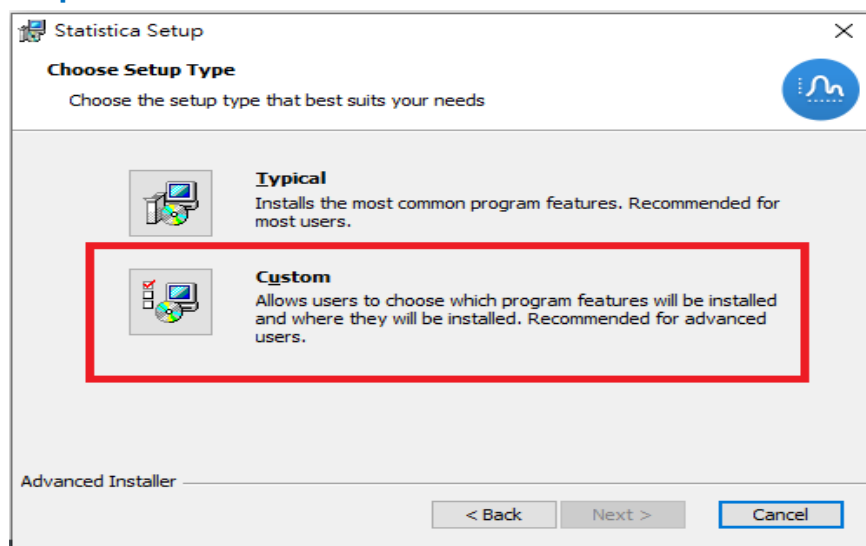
Statistica Setup

×

Choose Setup Type

Choose the setup type that best suits your needs

Typical

Installs the most common program features. Recommended for most users.

Custom

Allows users to choose which program features will be installed and where they will be installed. Recommended for advanced users.

Advanced Installer

< Back

Next >

Cancel